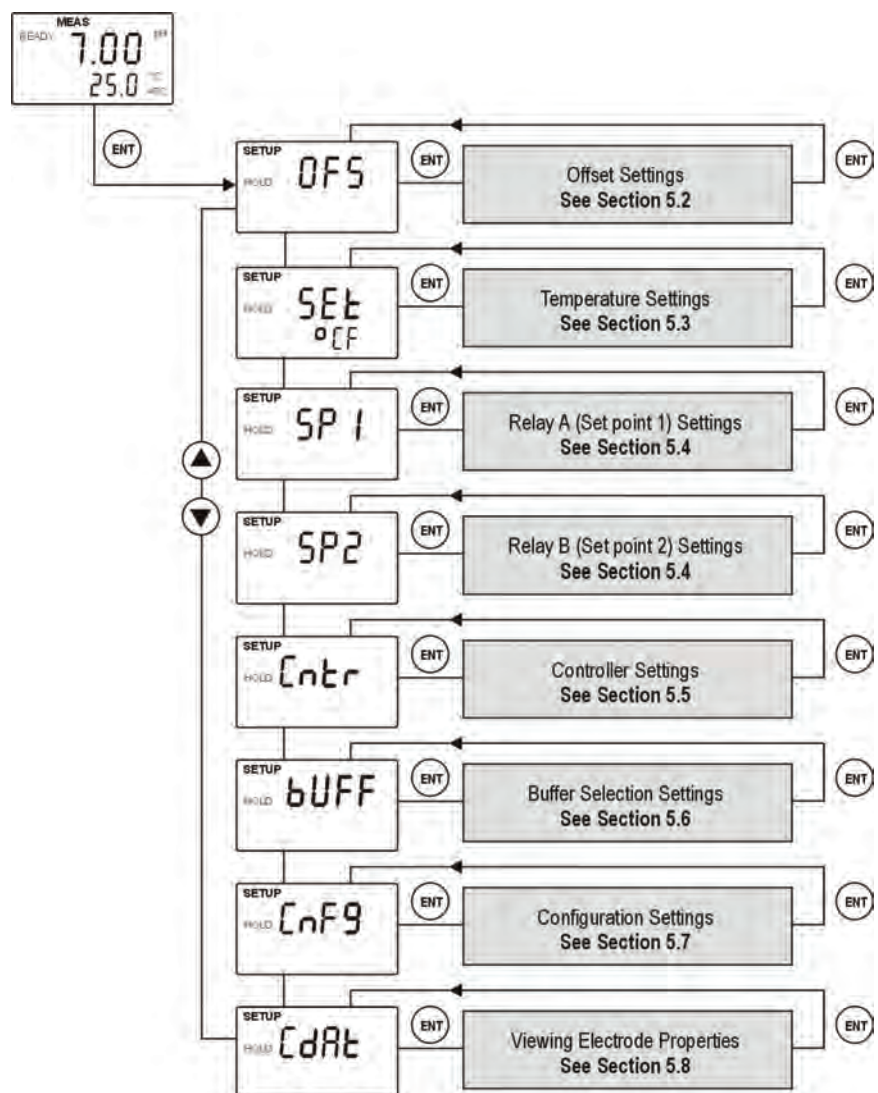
MEAS
READY 7.00 pH
25.0 °C ATC

ENT

SETUP
HOLD OFS
ENT
Offset Settings
See Section 5.2
ENT

SETUP
HOLD SEt
°CF
ENT
Temperature Settings
See Section 5.3
ENT

SETUP
HOLD SP1
ENT
Relay A (Set point 1) Settings
See Section 5.4
ENT

SETUP
HOLD SP2
ENT
Relay B (Set point 2) Settings
See Section 5.4
ENT

SETUP
HOLD Cntr
ENT
Controller Settings
See Section 5.5
ENT

SETUP
HOLD bUFF
ENT
Buffer Selection Settings
See Section 5.6
ENT

SETUP
HOLD CnF9
ENT
Configuration Settings
See Section 5.7
ENT

SETUP
HOLD CdAt
ENT
Viewing Electrode Properties
See Section 5.8
ENT